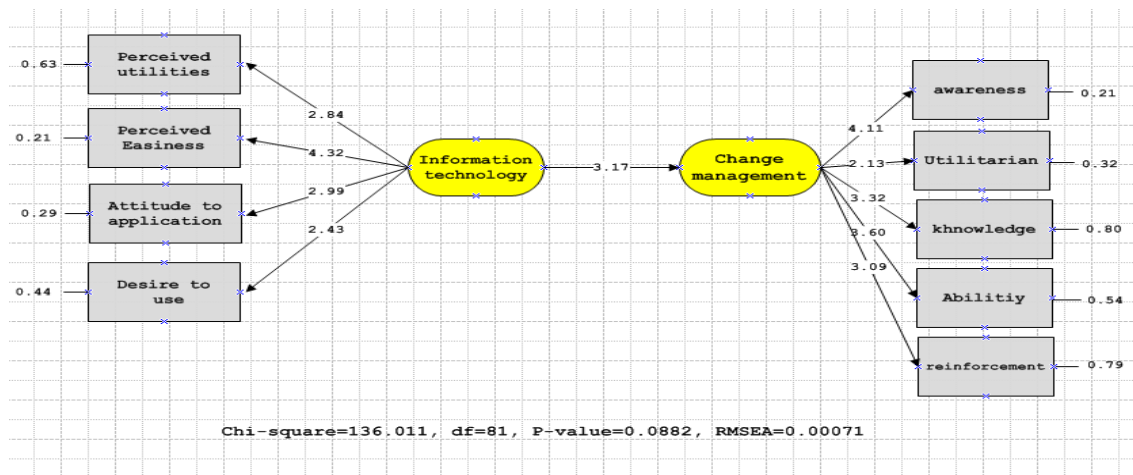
0.63 Perceived utilities

0.21 Perceived Easiness

0.29 Attitude to application

0.44 Desire to use

2.84

4.32

2.99

2.43

Information technology

3.17

Change management

4.11

2.13

3.32

3.60

3.09

awareness 0.21

Utilitarian 0.32

khnowledge 0.80

Abilitiy 0.54

reinforcement 0.79

Chi-square=136.011, df=81, P-value=0.0882, RMSEA=0.00071